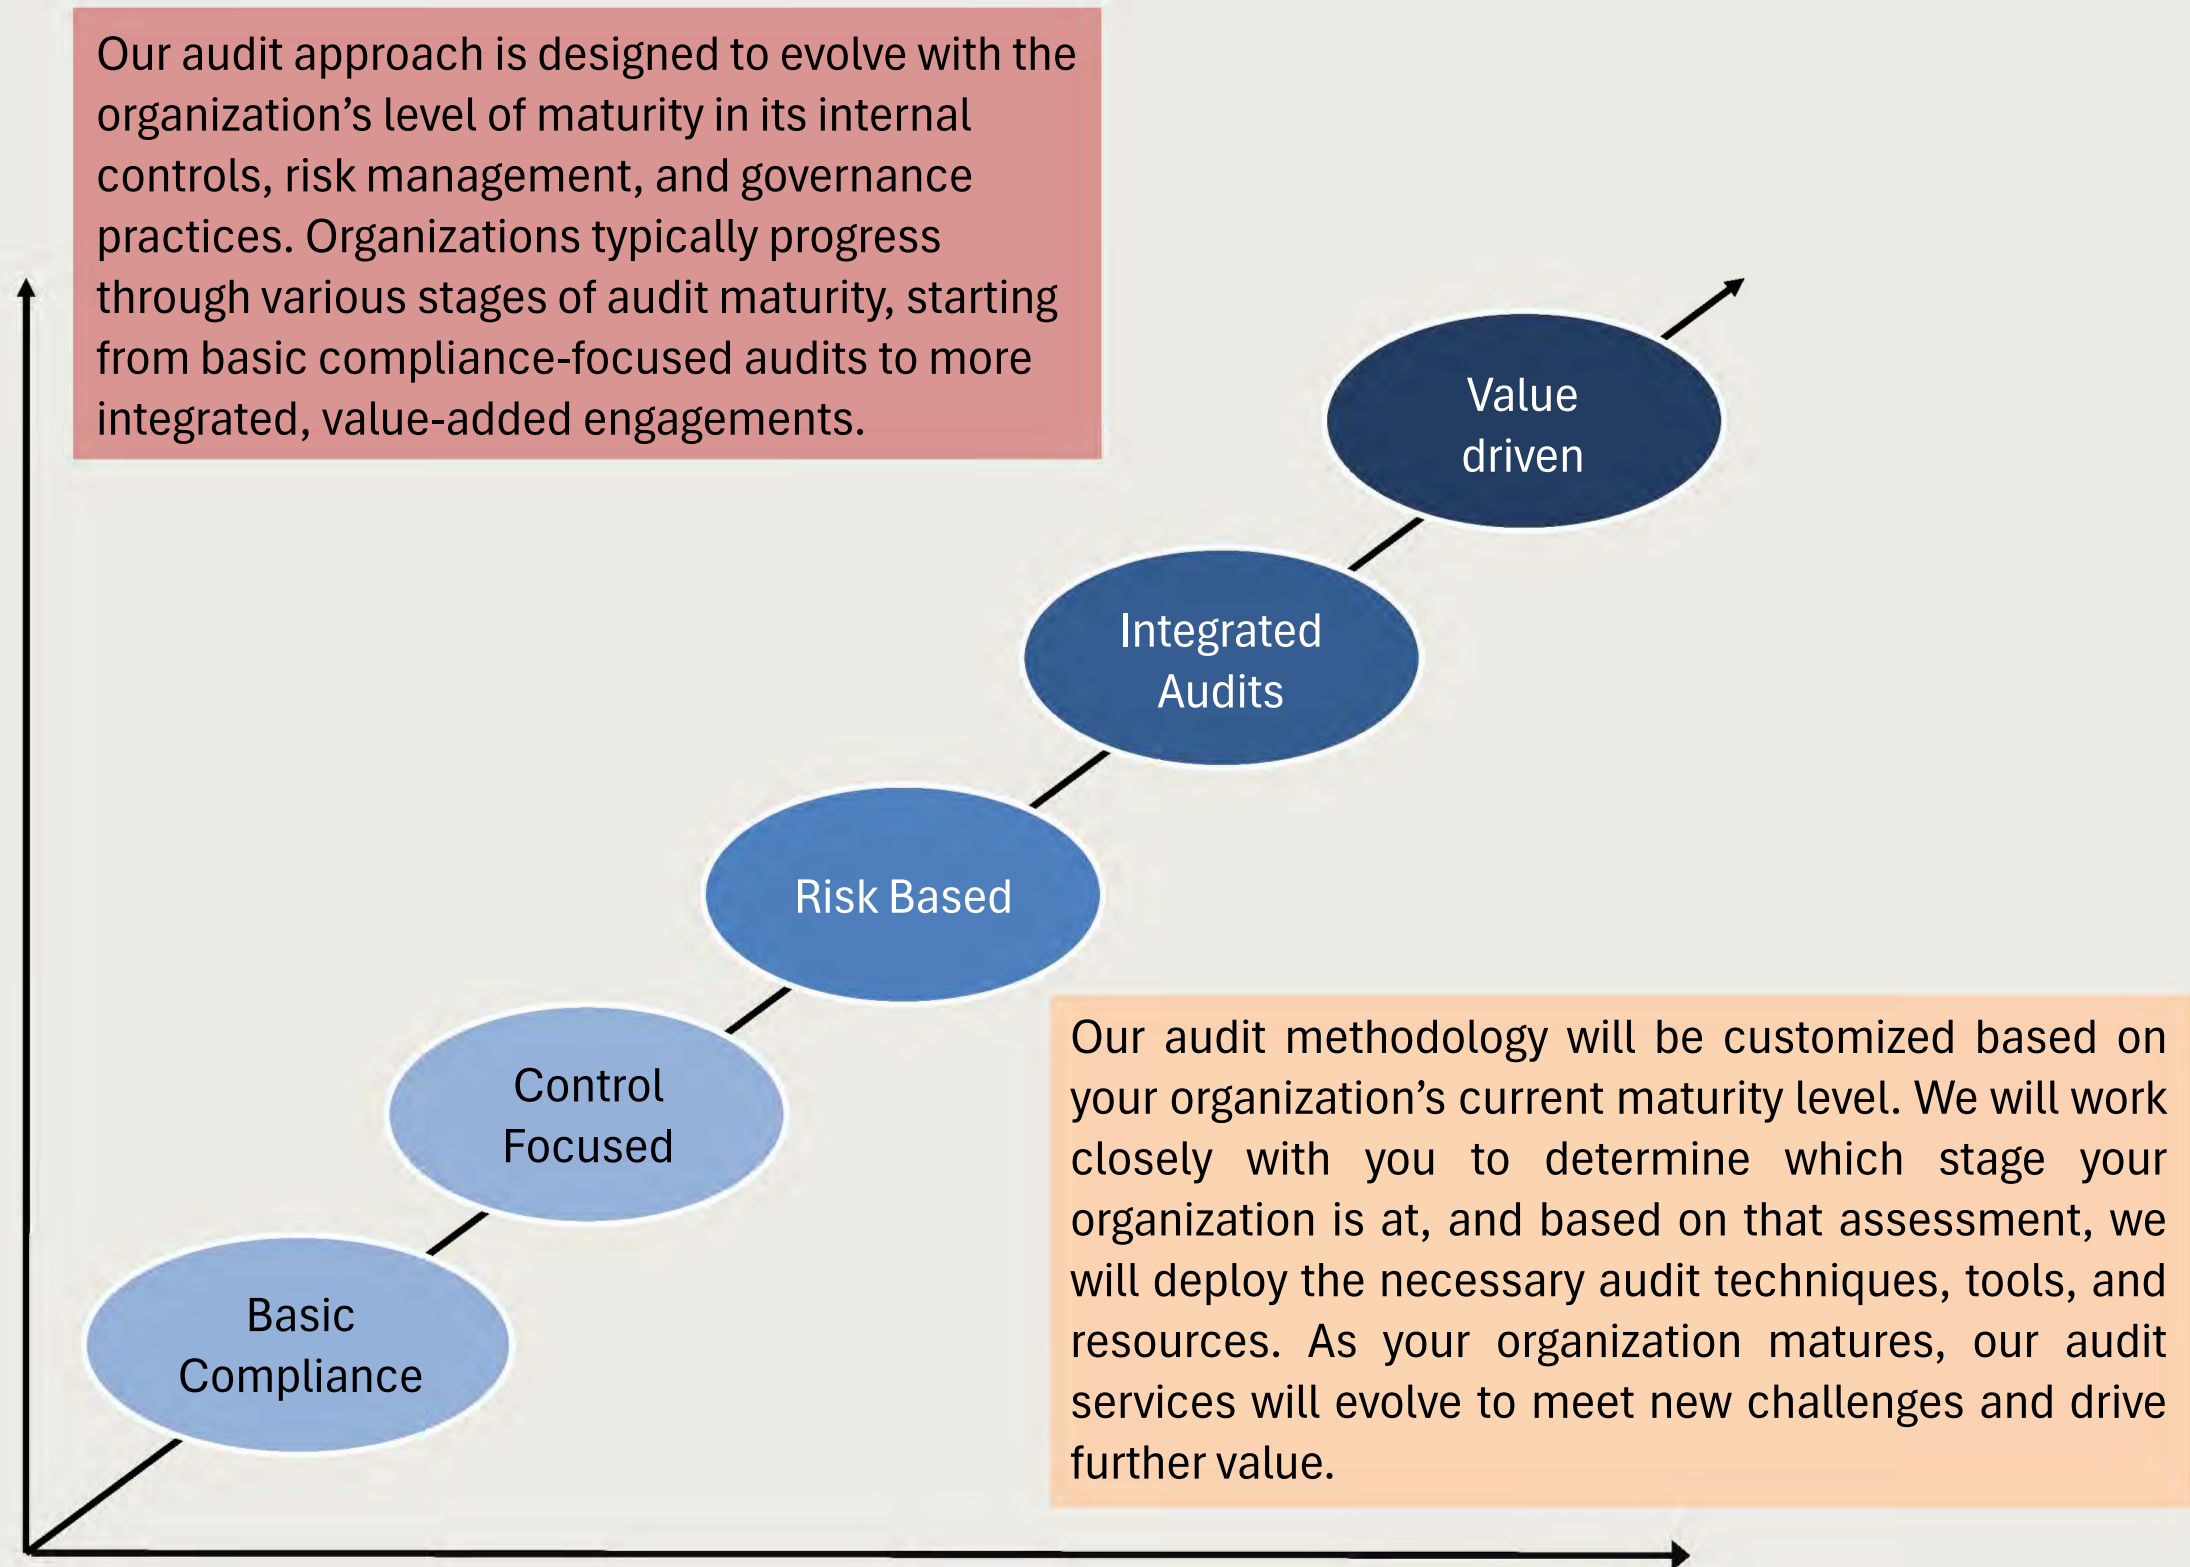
Our audit approach is designed to evolve with the organization's level of maturity in its internal controls, risk management, and governance practices. Organizations typically progress through various stages of audit maturity, starting from basic compliance-focused audits to more integrated, value-added engagements.

Value driven

Integrated Audits

Risk Based

Control Focused

Basic Compliance

Our audit methodology will be customized based on your organization's current maturity level. We will work closely with you to determine which stage your organization is at, and based on that assessment, we will deploy the necessary audit techniques, tools, and resources. As your organization matures, our audit services will evolve to meet new challenges and drive further value.